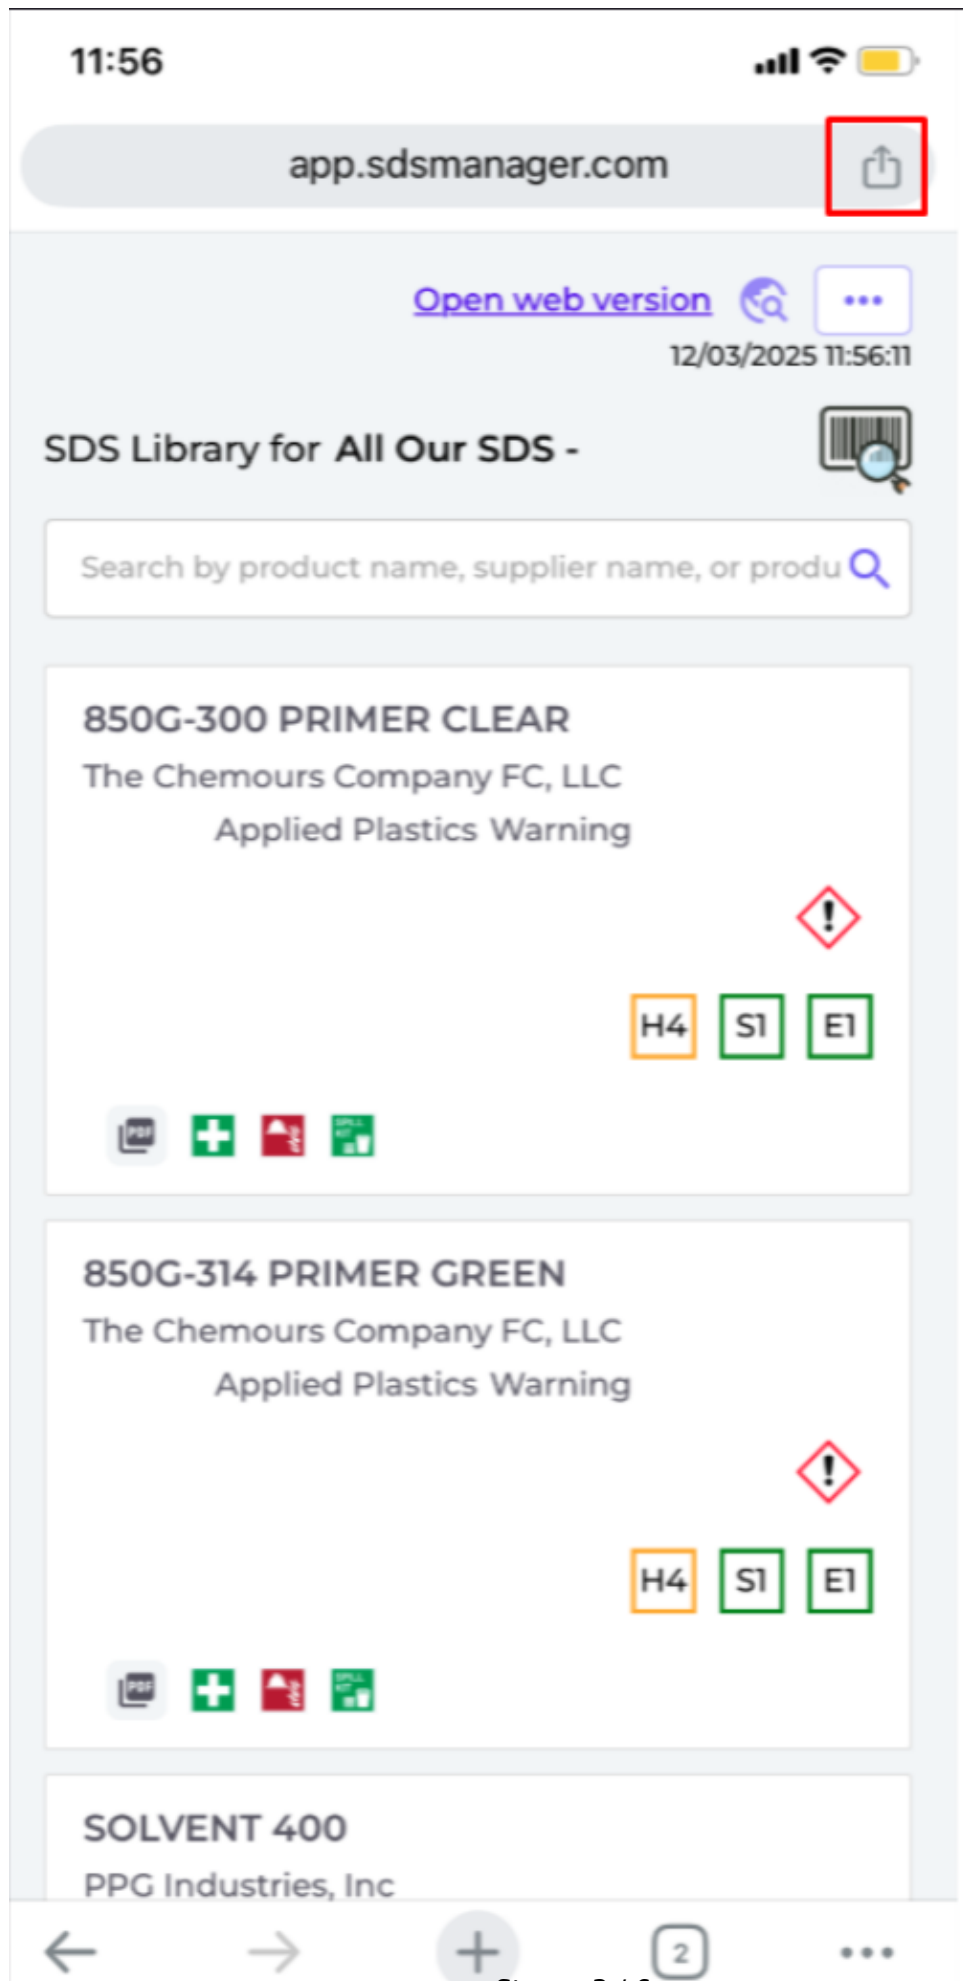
11:56

app.sdsmanager.com

Open web version

12/03/2025 11:56:11

SDS Library for All Our SDS -

Search by product name, supplier name, or produ

850G-300 PRIMER CLEAR

The Chemours Company FC, LLC

Applied Plastics Warning

H4 S1 E1

850G-314 PRIMER GREEN

The Chemours Company FC, LLC

Applied Plastics Warning

H4 S1 E1

SOLVENT 400

PPG Industries, Inc

2